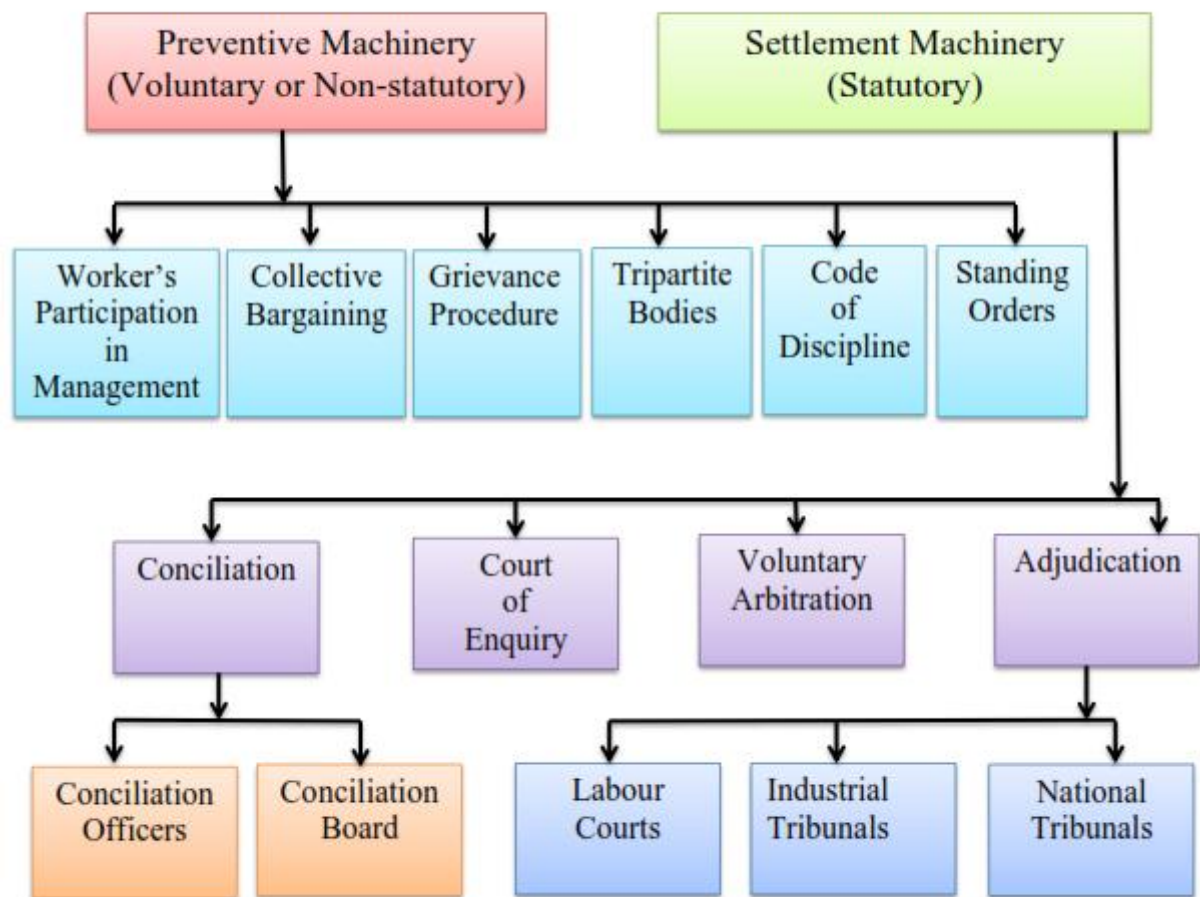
Preventive Machinery (Voluntary or Non-statutory)

Settlement Machinery (Statutory)

Worker's Participation in Management

Collective Bargaining

Grievance Procedure

Tripartite Bodies

Code of Discipline

Standing Orders

Conciliation

Court of Enquiry

Voluntary Arbitration

Adjudication

Conciliation Officers

Conciliation Board

Labour Courts

Industrial Tribunals

National Tribunals